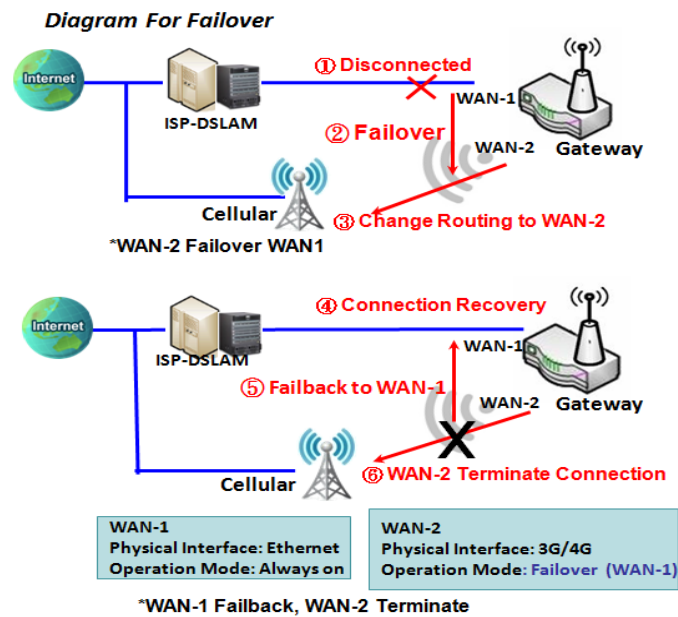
Diagram For Failover

Internet

ISP-DSLAM

① Disconnected

WAN-1

② Failover

WAN-2

Gateway

Cellular

③ Change Routing to WAN-2

*WAN-2 Failover WAN1

Internet

ISP-DSLAM

④ Connection Recovery

WAN-1

⑤ Failback to WAN-1

WAN-2

Gateway

Cellular

⑥ WAN-2 Terminate Connection

WAN-1
Physical Interface: Ethernet
Operation Mode: Always on

WAN-2
Physical Interface: 3G/4G
Operation Mode: Failover (WAN-1)

*WAN-1 Failback, WAN-2 Terminate